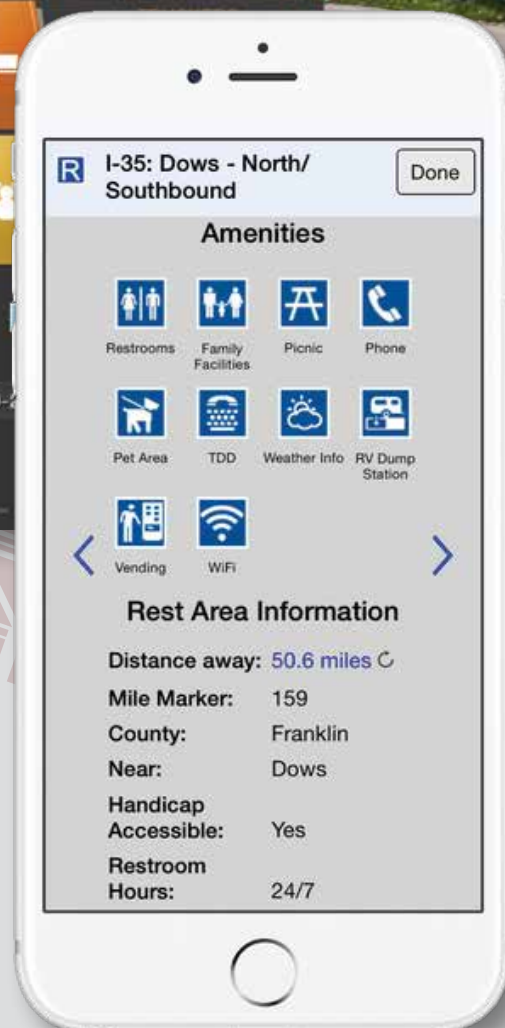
R I-35: Dows - North/ Southbound

Done

Amenities

Restrooms
Family Facilities
Picnic
Phone

Pet Area
TDD
Weather Info
RV Dump Station

Vending
WiFi

Rest Area Information

| | |
|---|---|
| Distance away: | 50.6 miles |
| Mile Marker: | 159 |
| County: | Franklin |
| Near: | Dows |
| Handicap Accessible: | Yes |
| Restroom Hours: | 24/7 |